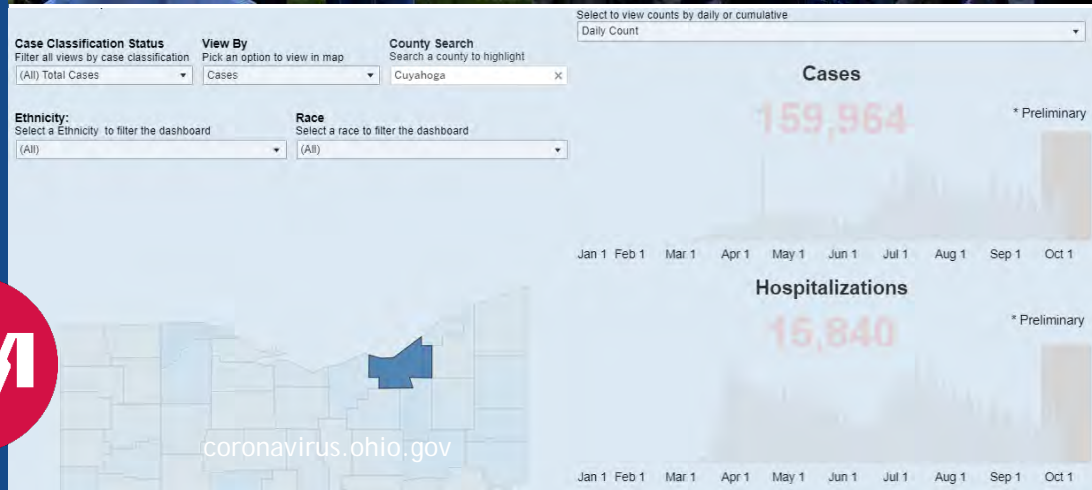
Case Classification Status
Filter all views by case classification
(All) Total Cases

View By
Pick an option to view in map
Cases

County Search
Search a county to highlight
Cuyahoga

Select to view counts by daily or cumulative
Daily Count

Ethnicity:
Select a Ethnicity to filter the dashboard
(All)

Race
Select a race to filter the dashboard
(All)

Cases
159,964
* Preliminary

Jan 1 Feb 1 Mar 1 Apr 1 May 1 Jun 1 Jul 1 Aug 1 Sep 1 Oct 1

Hospitalizations
15,840
* Preliminary

Jan 1 Feb 1 Mar 1 Apr 1 May 1 Jun 1 Jul 1 Aug 1 Sep 1 Oct 1

coronavirus.ohio.gov